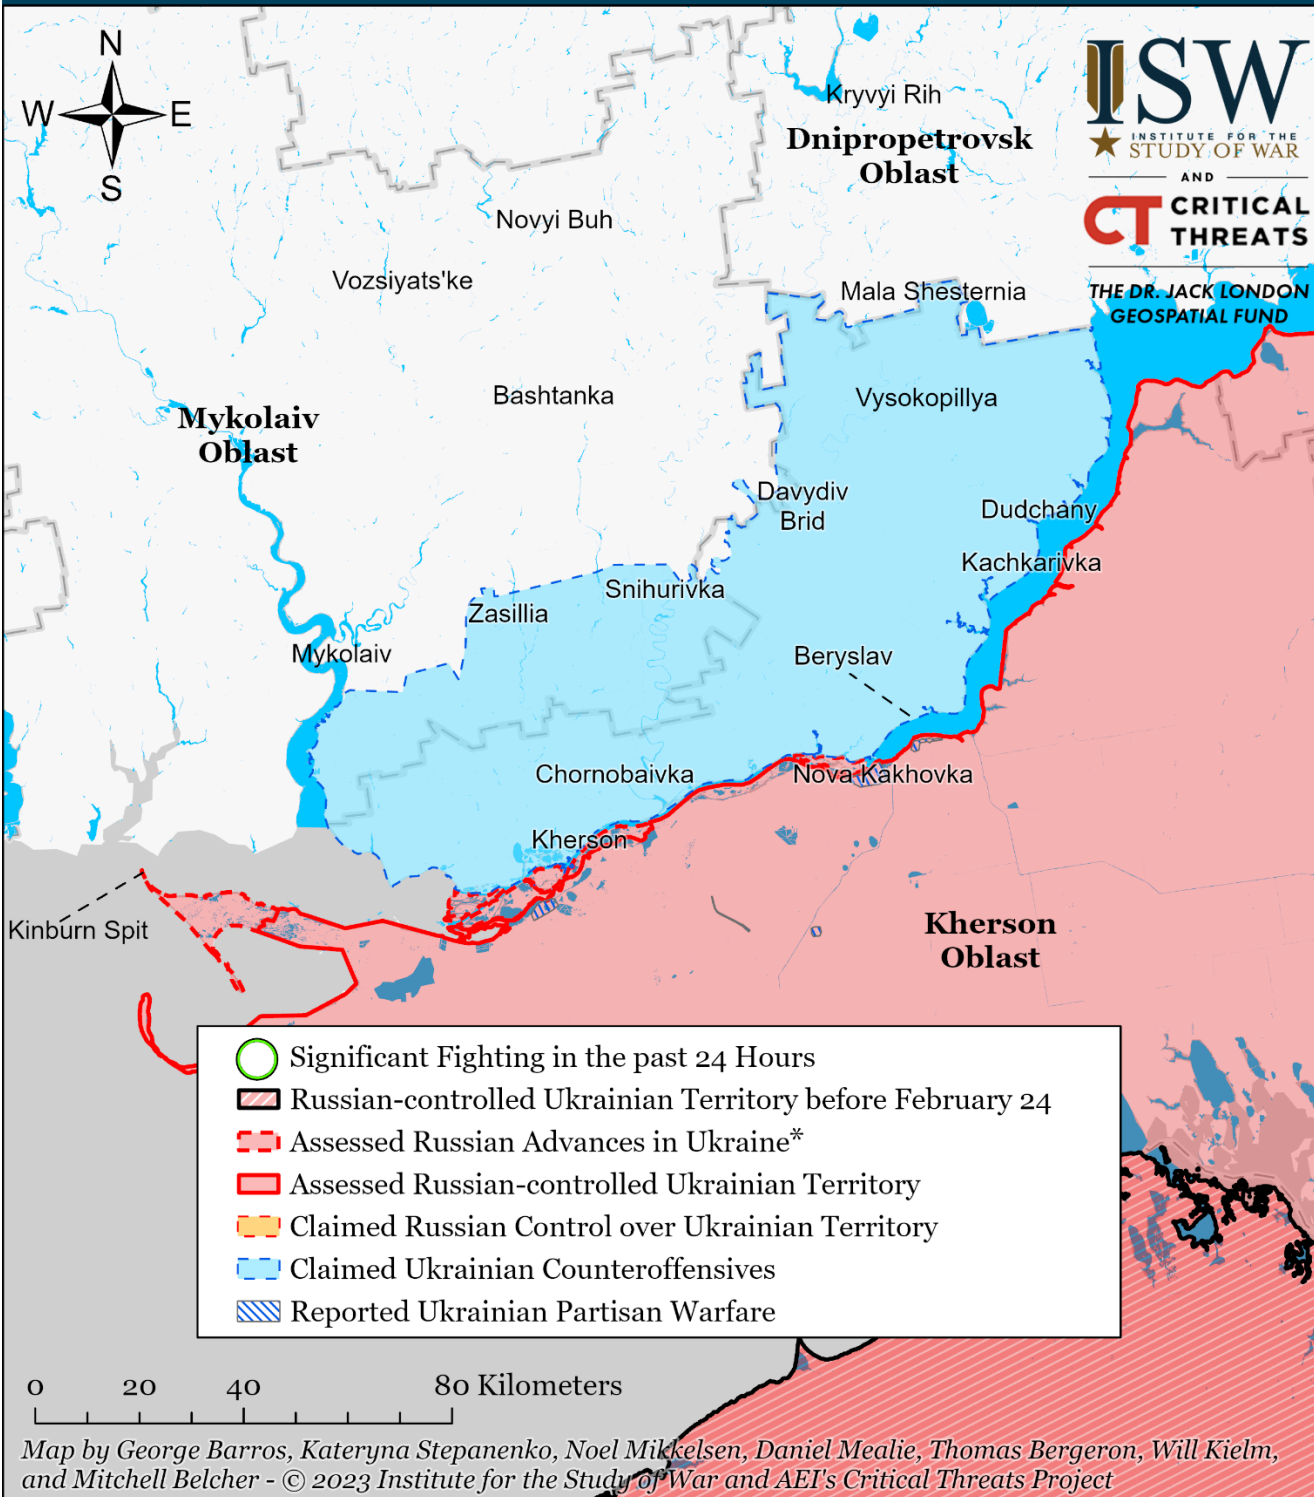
N
W
E
S

Kryvyi Rih
Dnipropetrovsk Oblast

ISW
INSTITUTE FOR THE STUDY OF WAR
AND
CT CRITICAL THREATS
THE DR. JACK LONDON GEOSPATIAL FUND

Novyi Buh
Vozsiyats'ke
Mala Shesternia
Bashtanka
Mykolaiv Oblast
Vysokopillya
Davydiv Brid
Dudchany
Kachkarivka
Snihurivka
Zasillia
Mykolaiv
Beryslav
Chornobaivka
Nova Kakhovka
Kherson
Kinburn Spit
Kherson Oblast

Significant Fighting in the past 24 Hours
Russian-controlled Ukrainian Territory before February 24
Assessed Russian Advances in Ukraine*
Assessed Russian-controlled Ukrainian Territory
Claimed Russian Control over Ukrainian Territory
Claimed Ukrainian Counteroffensives
Reported Ukrainian Partisan Warfare

0 20 40 80 Kilometers

Map by George Barros, Kateryna Stepanenko, Noel Mikkelsen, Daniel Mealie, Thomas Bergeron, Will Kielm, and Mitchell Belcher - © 2023 Institute for the Study of War and AEI's Critical Threats Project